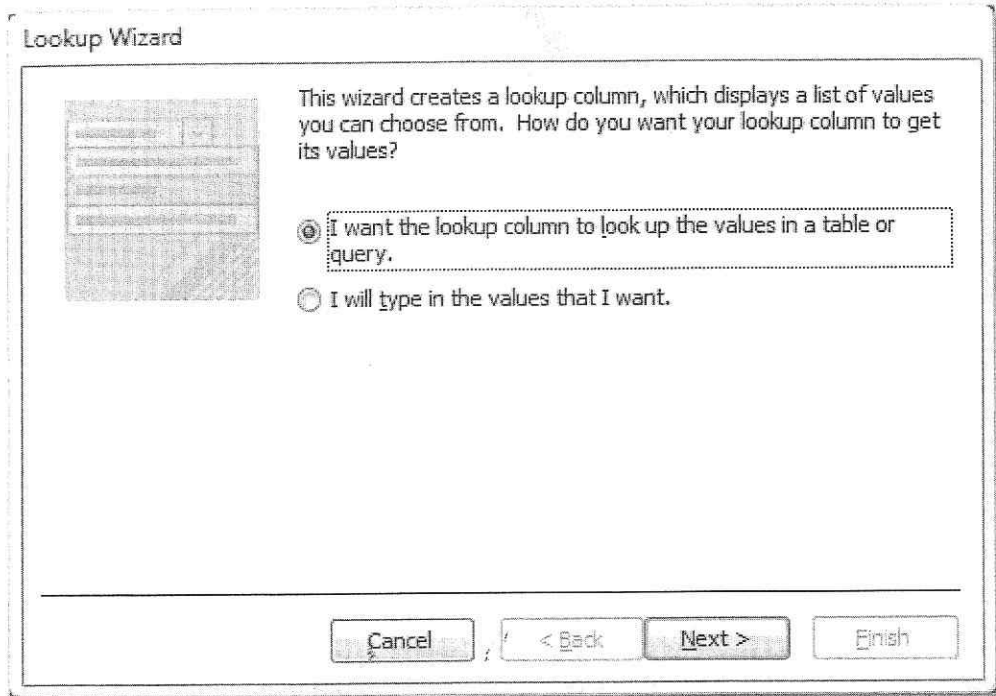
Lookup Wizard

This wizard creates a lookup column, which displays a list of values you can choose from. How do you want your lookup column to get its values?

I want the lookup column to look up the values in a table or query.

I will type in the values that I want.

Cancel

< Back

Next >

Finish